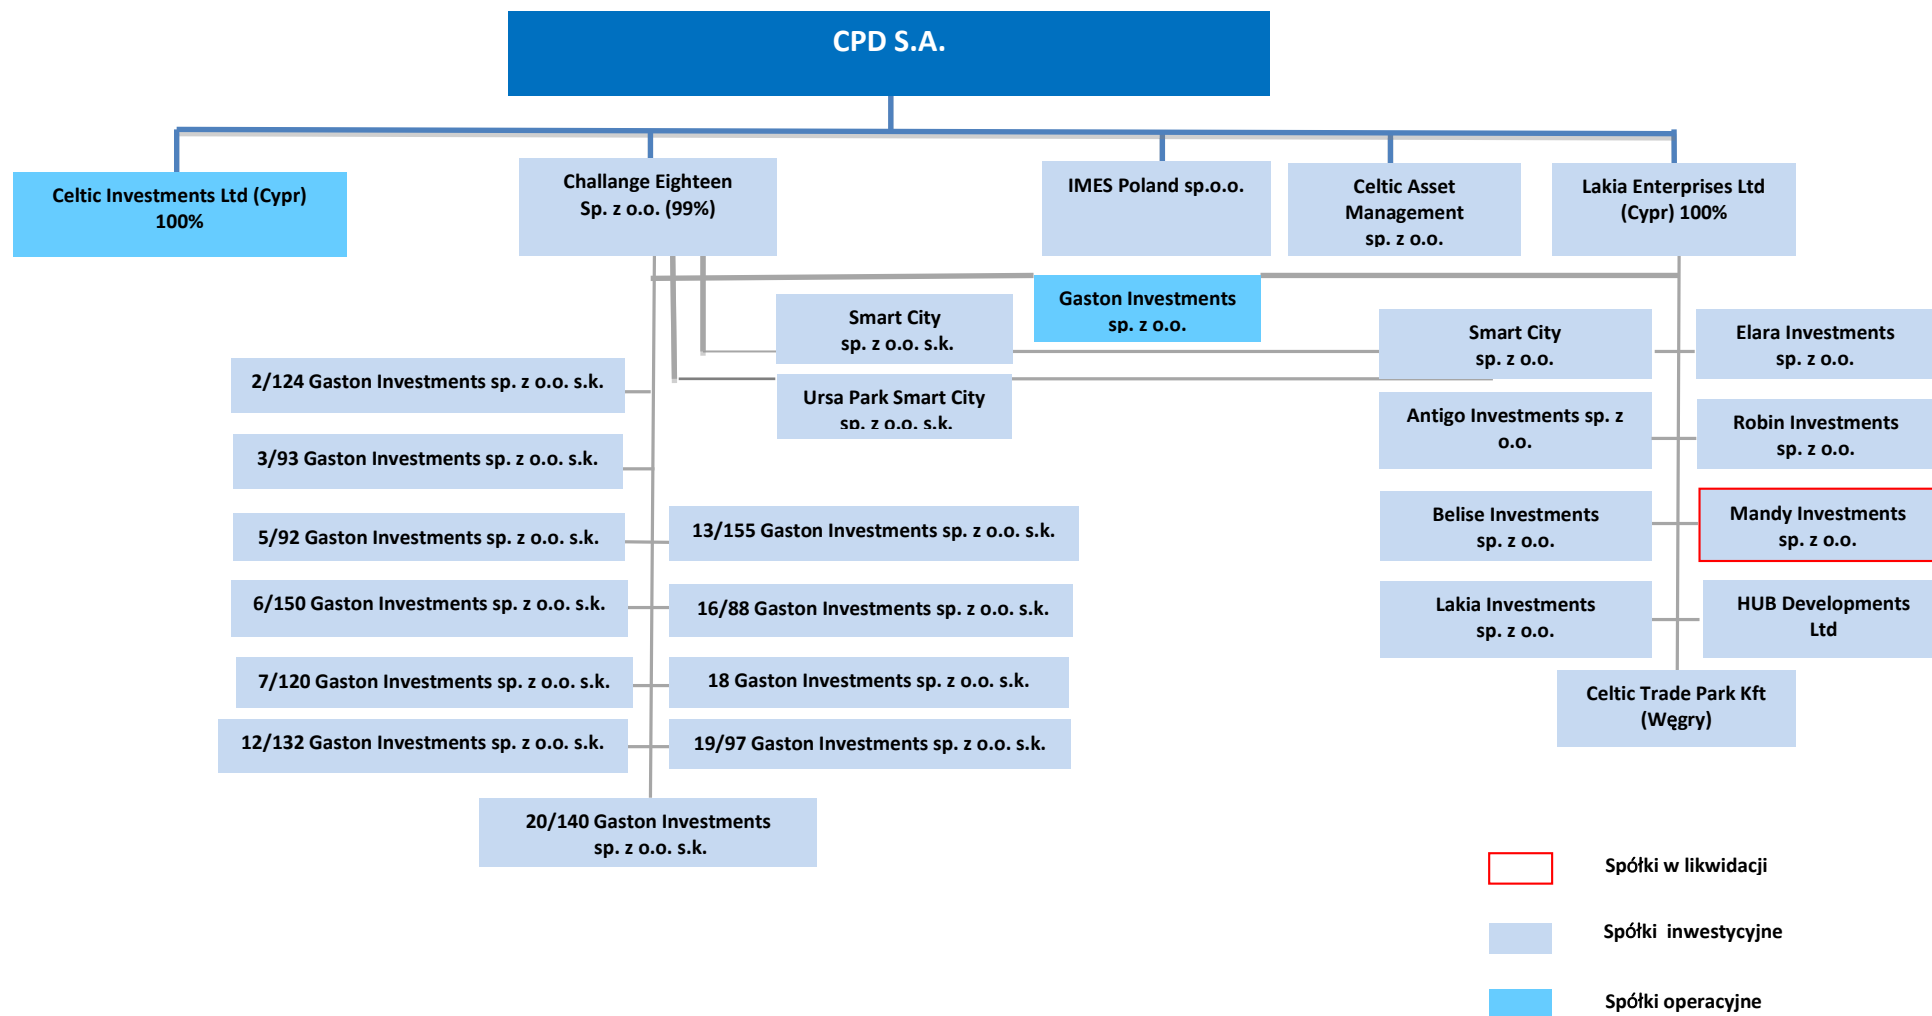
CPD S.A.

Celtic Investments Ltd (Cypr) 100%

Challange Eighteen Sp. z o.o. (99%)

IMES Poland sp.o.o.

Celtic Asset Management sp. z o.o.

Lakia Enterprises Ltd (Cypr) 100%

Gaston Investments sp. z o.o.

Smart City sp. z o.o. s.k.

Ursa Park Smart City sp. z o.o. s.k.

2/124 Gaston Investments sp. z o.o. s.k.

3/93 Gaston Investments sp. z o.o. s.k.

5/92 Gaston Investments sp. z o.o. s.k.

6/150 Gaston Investments sp. z o.o. s.k.

7/120 Gaston Investments sp. z o.o. s.k.

12/132 Gaston Investments sp. z o.o. s.k.

13/155 Gaston Investments sp. z o.o. s.k.

16/88 Gaston Investments sp. z o.o. s.k.

18 Gaston Investments sp. z o.o. s.k.

19/97 Gaston Investments sp. z o.o. s.k.

20/140 Gaston Investments sp. z o.o. s.k.

Smart City sp. z o.o.

Antigo Investments sp. z o.o.

Belise Investments sp. z o.o.

Lakia Investments sp. z o.o.

Elara Investments sp. z o.o.

Robin Investments sp. z o.o.

Mandy Investments sp. z o.o.

HUB Developments Ltd

Celtic Trade Park Kft (Węgry)

Spółki w likwidacji

Spółki inwestycyjne

Spółki operacyjne